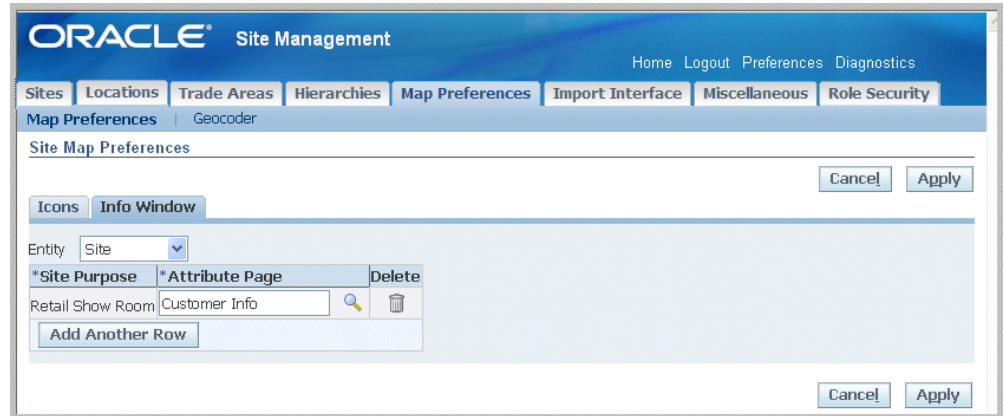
ORACLE Site Management

Home Logout Preferences Diagnostics

Sites Locations Trade Areas Hierarchies Map Preferences Import Interface Miscellaneous Role Security

Map Preferences | Geocoder

Site Map Preferences

Cancel Apply

Icons Info Window

Entity Site

| *Site Purpose | *Attribute Page | Delete |
|---|---|---|
| Retail Show Room | Customer Info | |

Add Another Row

Cancel Apply